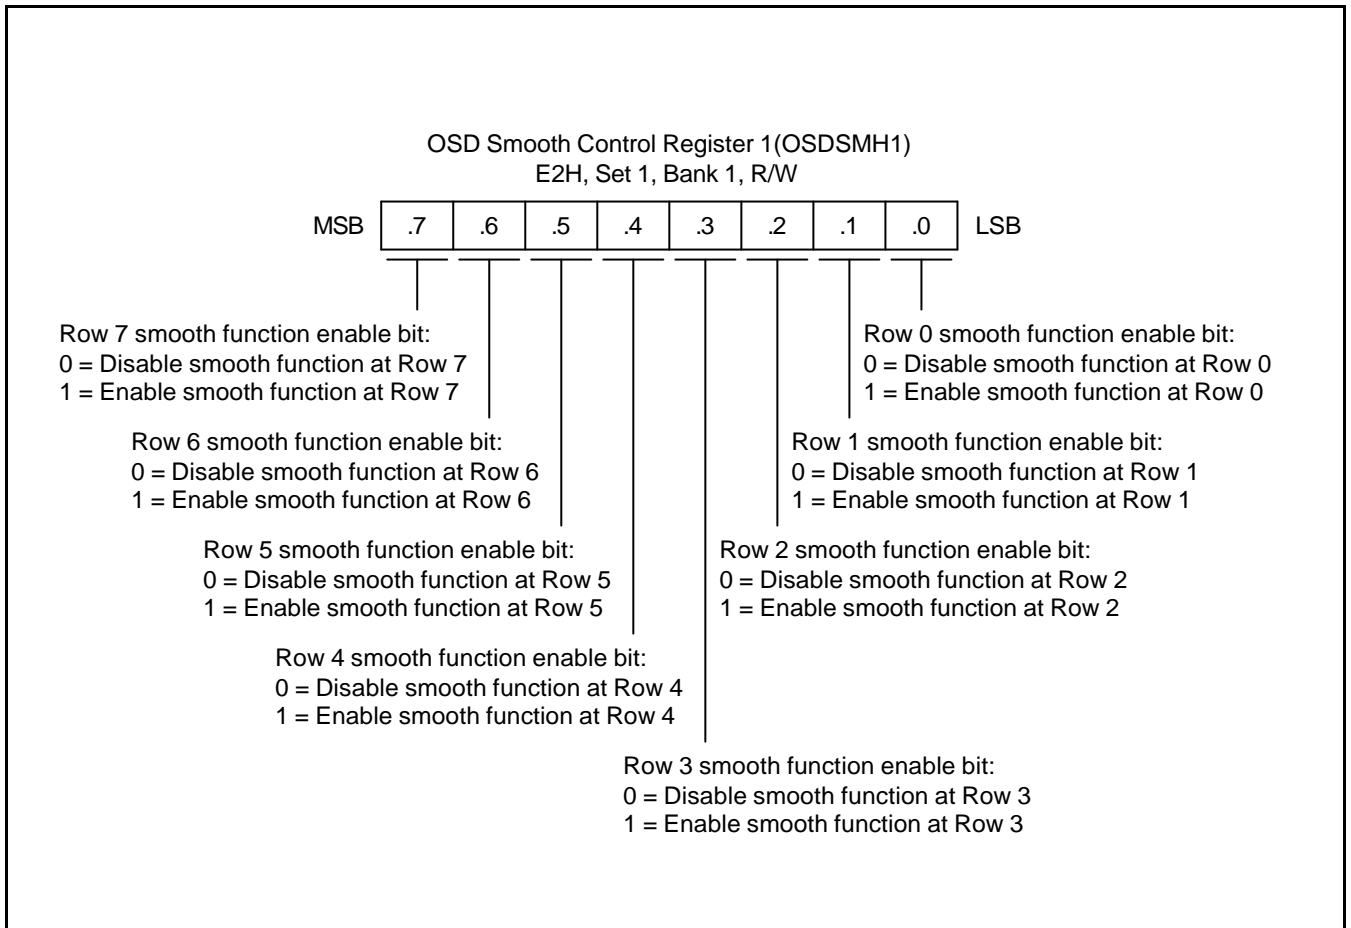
OSD Smooth Control Register 1(OSDSMH1)
E2H, Set 1, Bank 1, R/W

MSB .7 .6 .5 .4 .3 .2 .1 .0 LSB

Row 7 smooth function enable bit:
0 = Disable smooth function at Row 7
1 = Enable smooth function at Row 7

Row 0 smooth function enable bit:
0 = Disable smooth function at Row 0
1 = Enable smooth function at Row 0

Row 6 smooth function enable bit:
0 = Disable smooth function at Row 6
1 = Enable smooth function at Row 6

Row 1 smooth function enable bit:
0 = Disable smooth function at Row 1
1 = Enable smooth function at Row 1

Row 5 smooth function enable bit:
0 = Disable smooth function at Row 5
1 = Enable smooth function at Row 5

Row 2 smooth function enable bit:
0 = Disable smooth function at Row 2
1 = Enable smooth function at Row 2

Row 4 smooth function enable bit:
0 = Disable smooth function at Row 4
1 = Enable smooth function at Row 4

Row 3 smooth function enable bit:
0 = Disable smooth function at Row 3
1 = Enable smooth function at Row 3